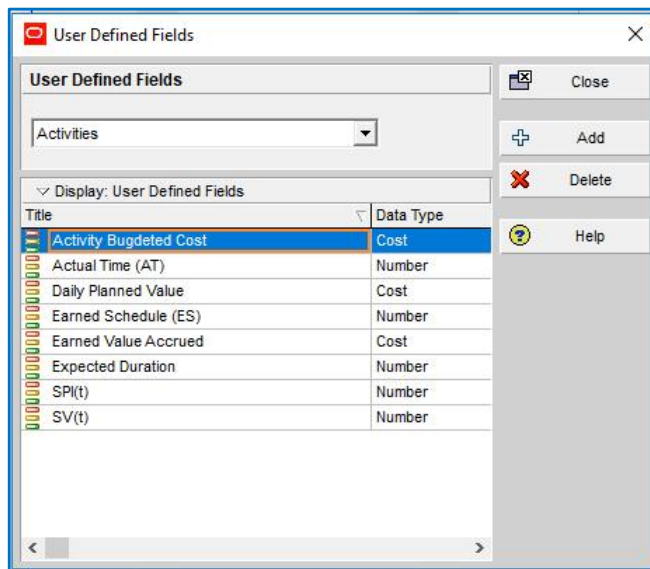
User Defined Fields

User Defined Fields

Activities

Display: User Defined Fields

| Title | Data Type |
|---|---|
| Activity Bugdeted Cost | Cost |
| Actual Time (AT) | Number |
| Daily Planned Value | Cost |
| Earned Schedule (ES) | Number |
| Earned Value Accrued | Cost |
| Expected Duration | Number |
| SPI(t) | Number |
| SV(t) | Number |

Close
Add
Delete
Help